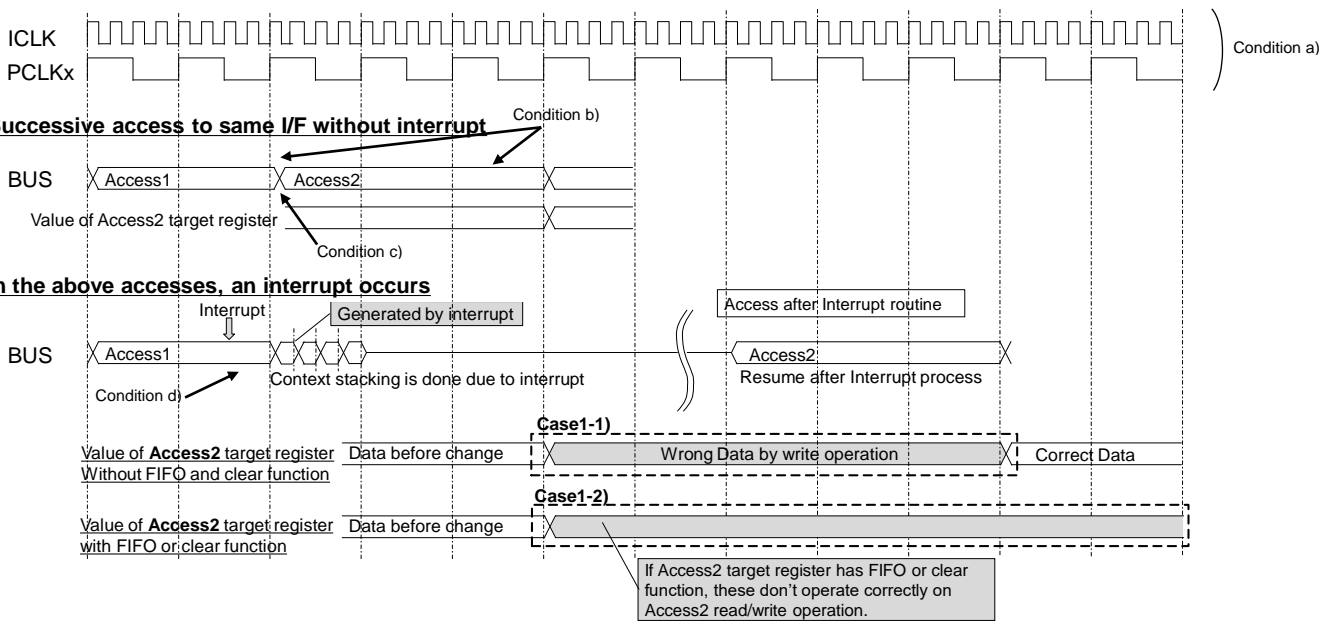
ICLK
PCLKx
Condition a)

uccessive access to same I/F without interrupt

Condition b)

BUS
Access1
Access2

Value of Access2 target register

Condition c)

n the above accesses, an interrupt occurs

Interrupt

Generated by interrupt

Access after Interrupt routine

BUS
Access1

Access2

Context stacking is done due to interrupt

Resume after Interrupt process

Condition d)

Case1-1)

Value of **Access2** target register Without FIFO and clear function

Data before change

Wrong Data by write operation

Correct Data

Case1-2)

Value of **Access2** target register with FIFO or clear function

Data before change

If Access2 target register has FIFO or clear function, these don't operate correctly on Access2 read/write operation.